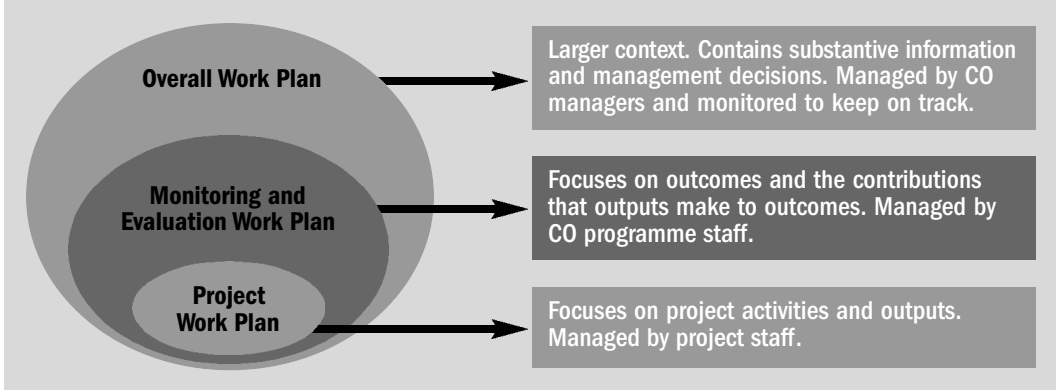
Overall Work Plan

Larger context. Contains substantive information and management decisions. Managed by CO managers and monitored to keep on track.

Monitoring and Evaluation Work Plan

Focuses on outcomes and the contributions that outputs make to outcomes. Managed by CO programme staff.

Project Work Plan

Focuses on project activities and outputs. Managed by project staff.